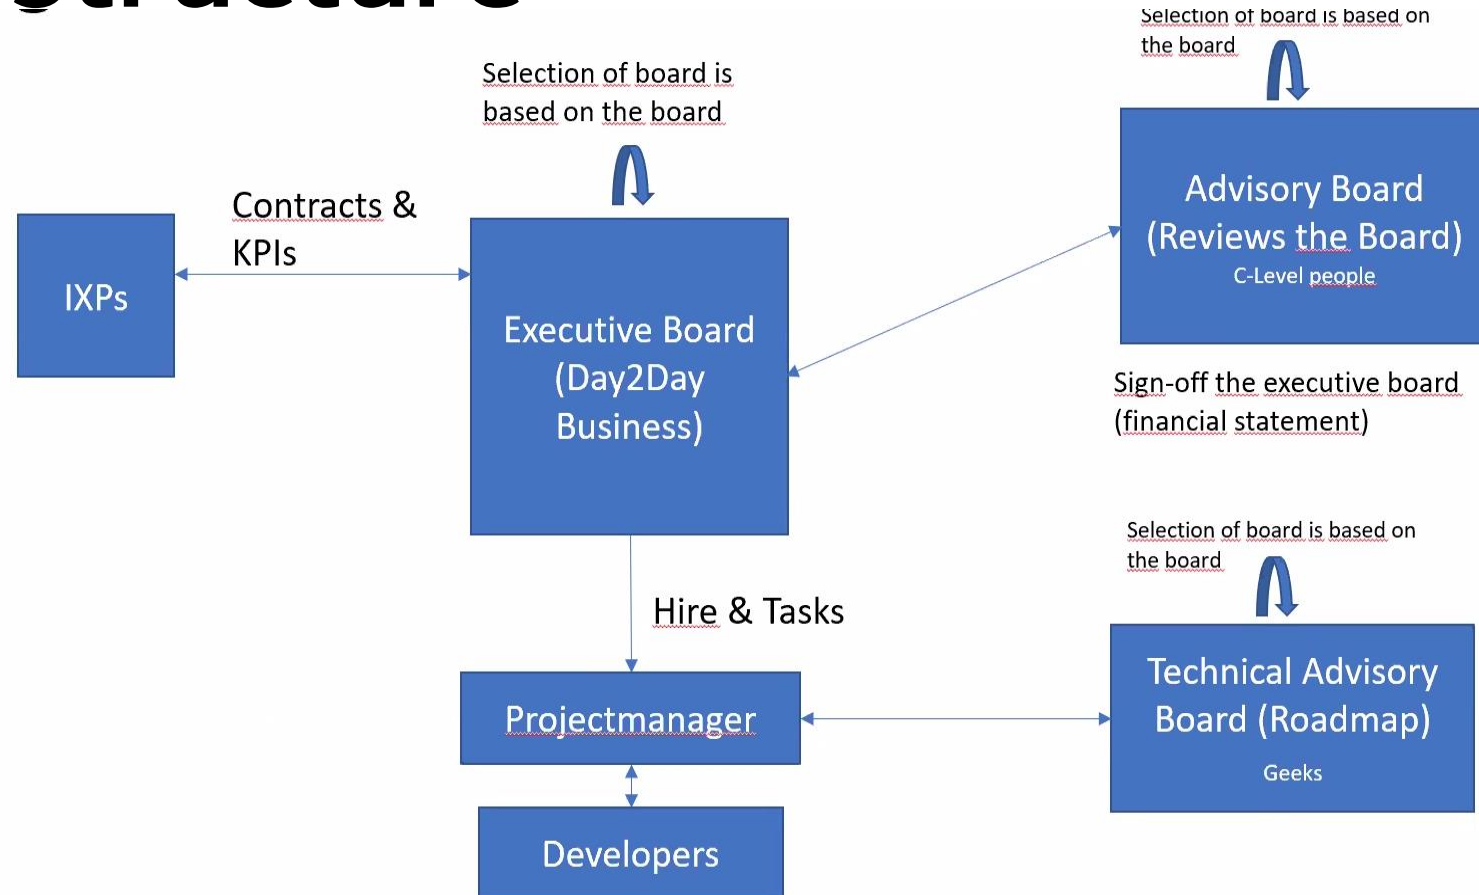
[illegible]

Selection of board is based on the board

Selection of board is based on the board

Contracts & KPIs

IXPs

Executive Board (Day2Day Business)

Advisory Board (Reviews the Board)
C-Level people

Sign-off the executive board (financial statement)

Selection of board is based on the board

Hire & Tasks

Projectmanager

Technical Advisory Board (Roadmap)
Geeks

Developers